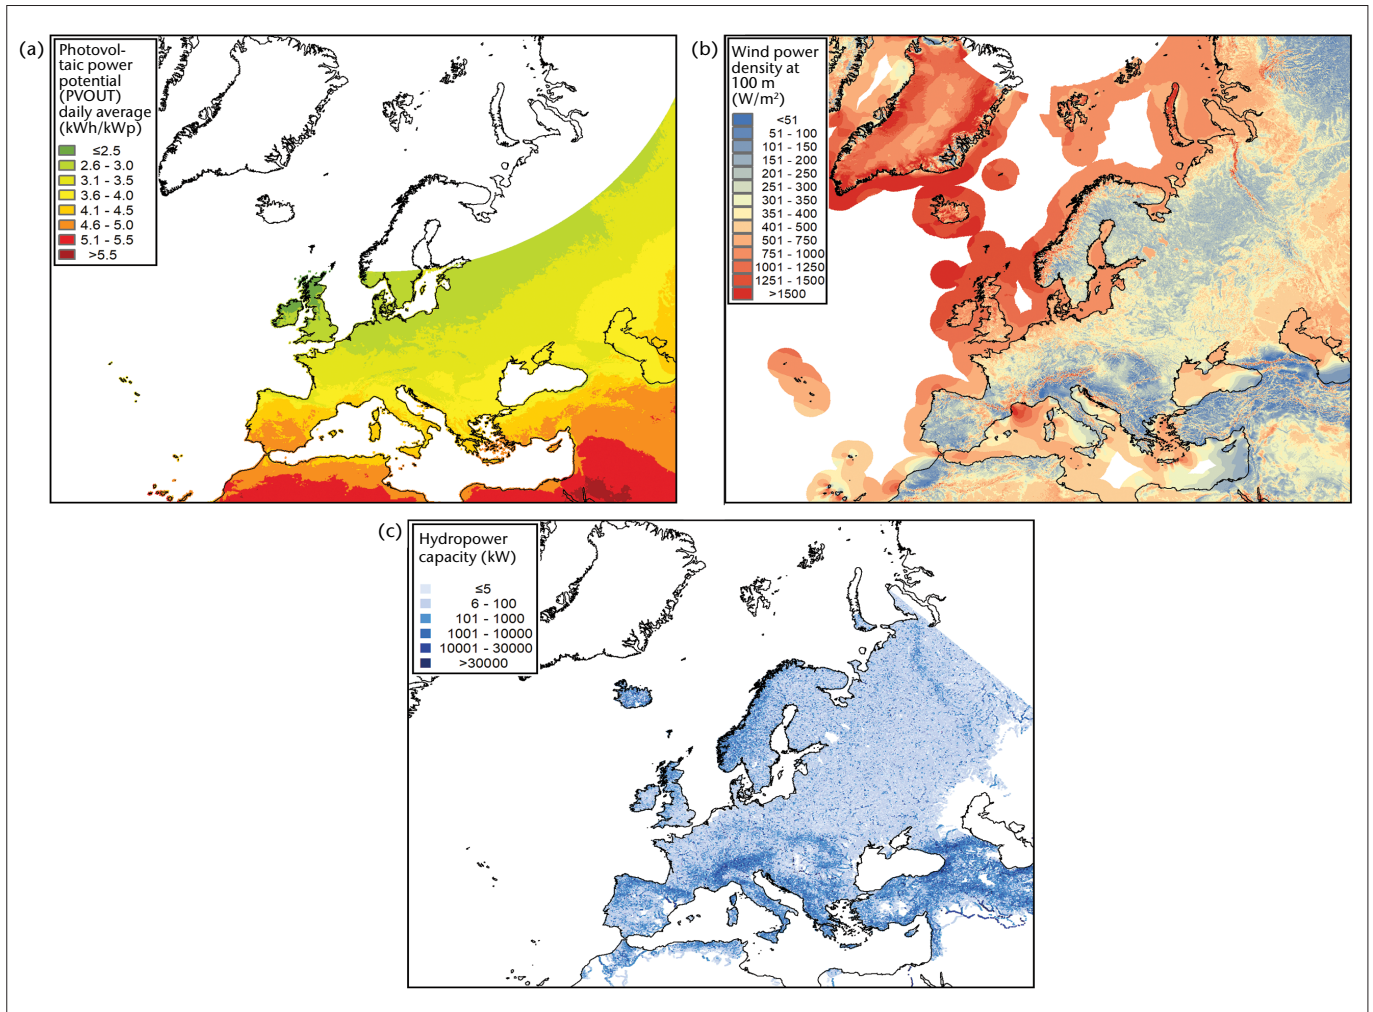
(a)

Photovoltaic power potential (PVOUT) daily average (kWh/kWp)

≤2.5
2.6 - 3.0
3.1 - 3.5
3.6 - 4.0
4.1 - 4.5
4.6 - 5.0
5.1 - 5.5
>5.5

(b)

Wind power density at 100 m (W/m$^2$)

<51
51 - 100
101 - 150
151 - 200
201 - 250
251 - 300
301 - 350
351 - 400
401 - 500
501 - 750
751 - 1000
1001 - 1250
1251 - 1500
>1500

(c)

Hydropower capacity (kW)

≤5
6 - 100
101 - 1000
1001 - 10000
10001 - 30000
>30000